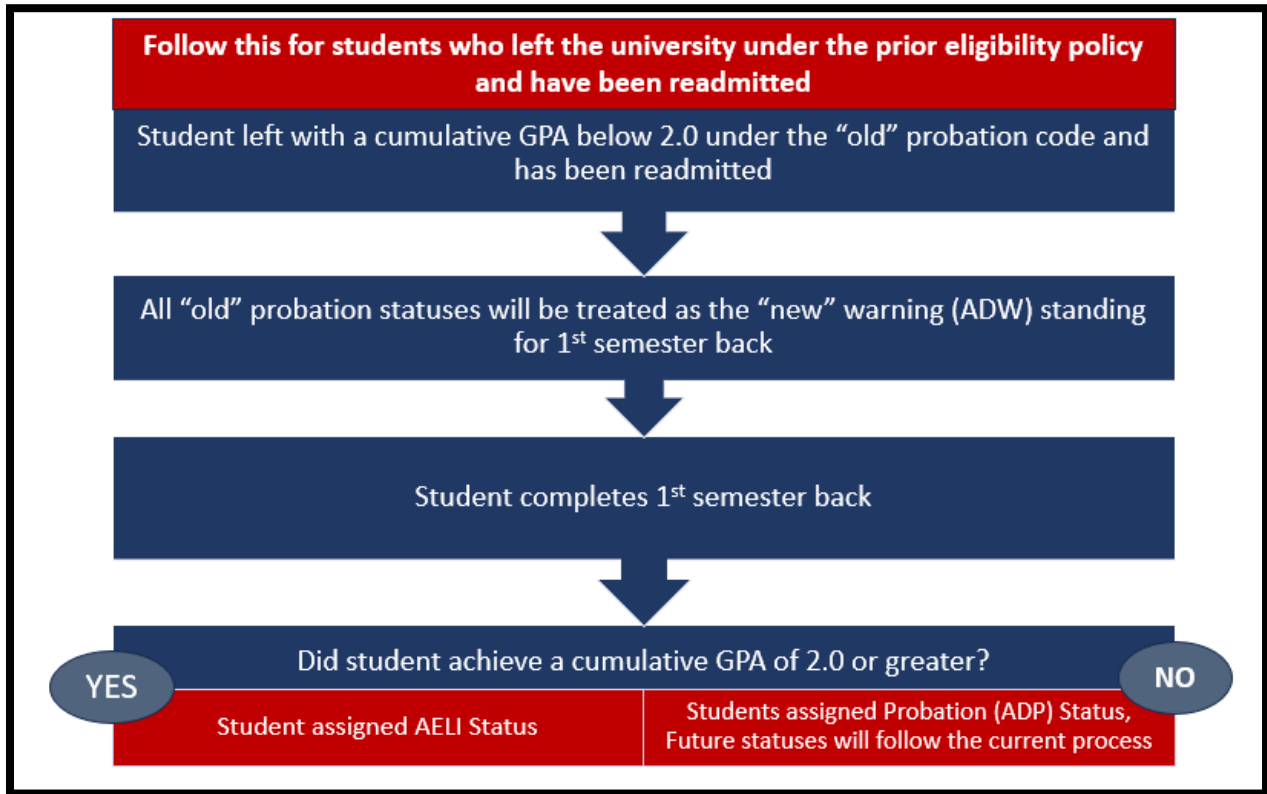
Follow this for students who left the university under the prior eligibility policy and have been readmitted

Student left with a cumulative GPA below 2.0 under the “old” probation code and has been readmitted

All “old” probation statuses will be treated as the “new” warning (ADW) standing for 1$^{st}$ semester back

Student completes 1$^{st}$ semester back

Did student achieve a cumulative GPA of 2.0 or greater?

YES

NO

Student assigned AELI Status

Students assigned Probation (ADP) Status, Future statuses will follow the current process